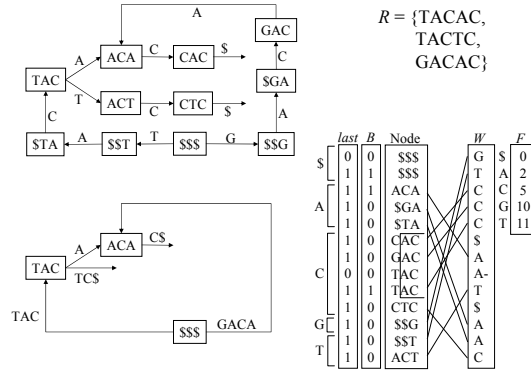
A

GAC

$R$ = {TACAC, TACTC, GACAC}

A
ACA
C
CAC
$

TAC
C

T
ACT
C
CTC
$

$GA

C

A

$TA
A
$$T
T
$$$
G
$$G

| | last | B | Node | W |
|---|---|---|---|---|
| $ | 0 | 0 | $$$ | G |
| | 1 | 1 | $$$ | T |
| A | 1 | 1 | ACA | C |
| | 1 | 0 | $GA | C |
| | 1 | 0 | $TA | C |
| C | 1 | 0 | CAC | $ |
| | 1 | 0 | GAC | A |
| | 0 | 0 | TAC | A- |
| | 1 | 1 | TAC | T |
| | 1 | 0 | CTC | $ |
| G | 1 | 0 | $$G | A |
| T | 1 | 0 | $$T | A |
| | 1 | 0 | ACT | C |

| F | |
|---|---|
| $ | 0 |
| A | 2 |
| C | 5 |
| G | 10 |
| T | 11 |

A
ACA
C$

TAC
TC$

TAC
$$$
GACA